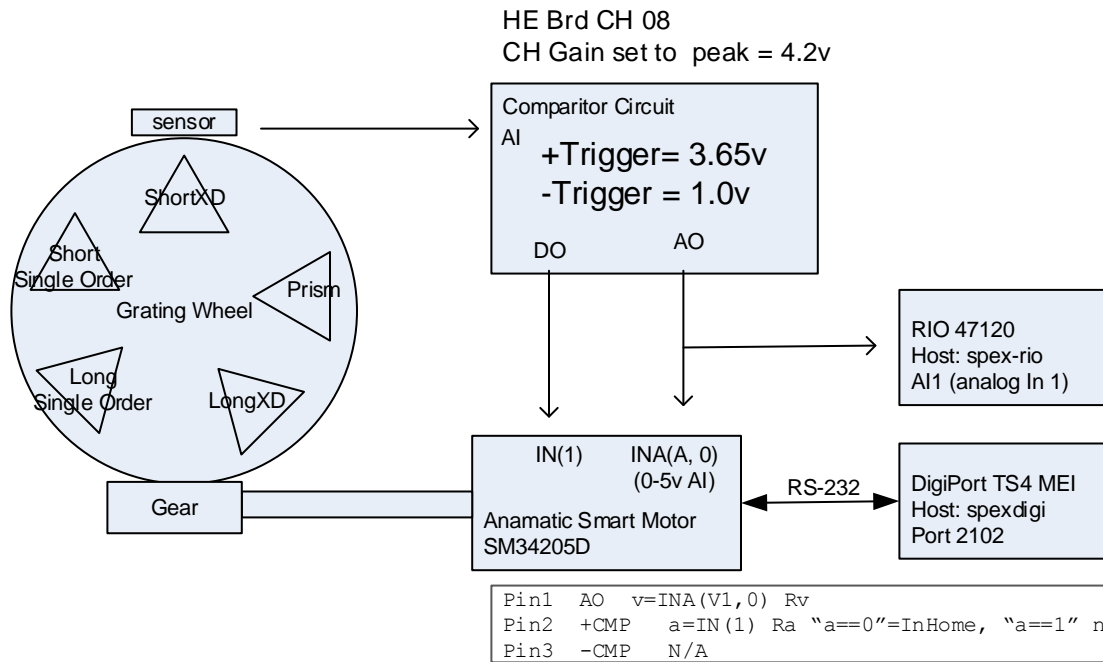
HE Brd CH 08
CH Gain set to peak = 4.2v

sensor

Comparitor Circuit
AI
+Trigger= 3.65v
-Trigger = 1.0v
DO
AO

ShortXD
Short Single Order
Prism
Grating Wheel
Long Single Order
LongXD

RIO 47120
Host: spex-rio
AI1 (analog In 1)

Gear

IN(1)
INA(A, 0)
(0-5v AI)
Anamatic Smart Motor
SM34205D

RS-232

DigiPort TS4 MEI
Host: spexdigi
Port 2102

Pin1 AO v=INA(V1,0) Rv
Pin2 +CMP a=IN(1) Ra "a==0"=InHome, "a==1" n
Pin3 -CMP N/A